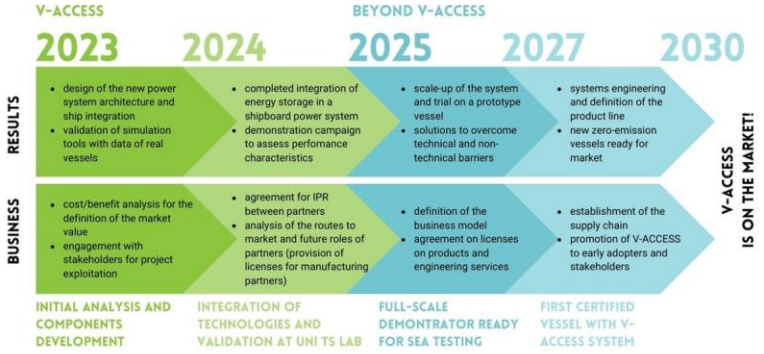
V-ACCESS

BEYOND V-ACCESS

2023

2024

2025

2027

2030

RESULTS

- design of the new power system architecture and ship integration
- validation of simulation tools with data of real vessels

- completed integration of energy storage in a shipboard power system
- demonstration campaign to assess perfomance characteristics

- scale-up of the system and trial on a prototype vessel
- solutions to overcome technical and non-technical barriers

- systems engineering and definition of the product line
- new zero-emission vessels ready for market

BUSINESS

- cost/benefit analysis for the definition of the market value
- engagement with stakeholders for project exploitation

- agreement for IPR between partners
- analysis of the routes to market and future roles of partners (provision of licenses for manufacturing partners)

- definition of the business model
- agreement on licenses on products and engineering services

- establishment of the supply chain
- promotion of V-ACCESS to early adopters and stakeholders

V-ACCESS IS ON THE MARKET!

INITIAL ANALYSIS AND COMPONENTS DEVELOPMENT

INTEGRATION OF TECHNOLOGIES AND VALIDATION AT UNI TS LAB

FULL-SCALE DEMONTRATOR READY FOR SEA TESTING

FIRST CERTIFIED VESSEL WITH V-ACCESS SYSTEM